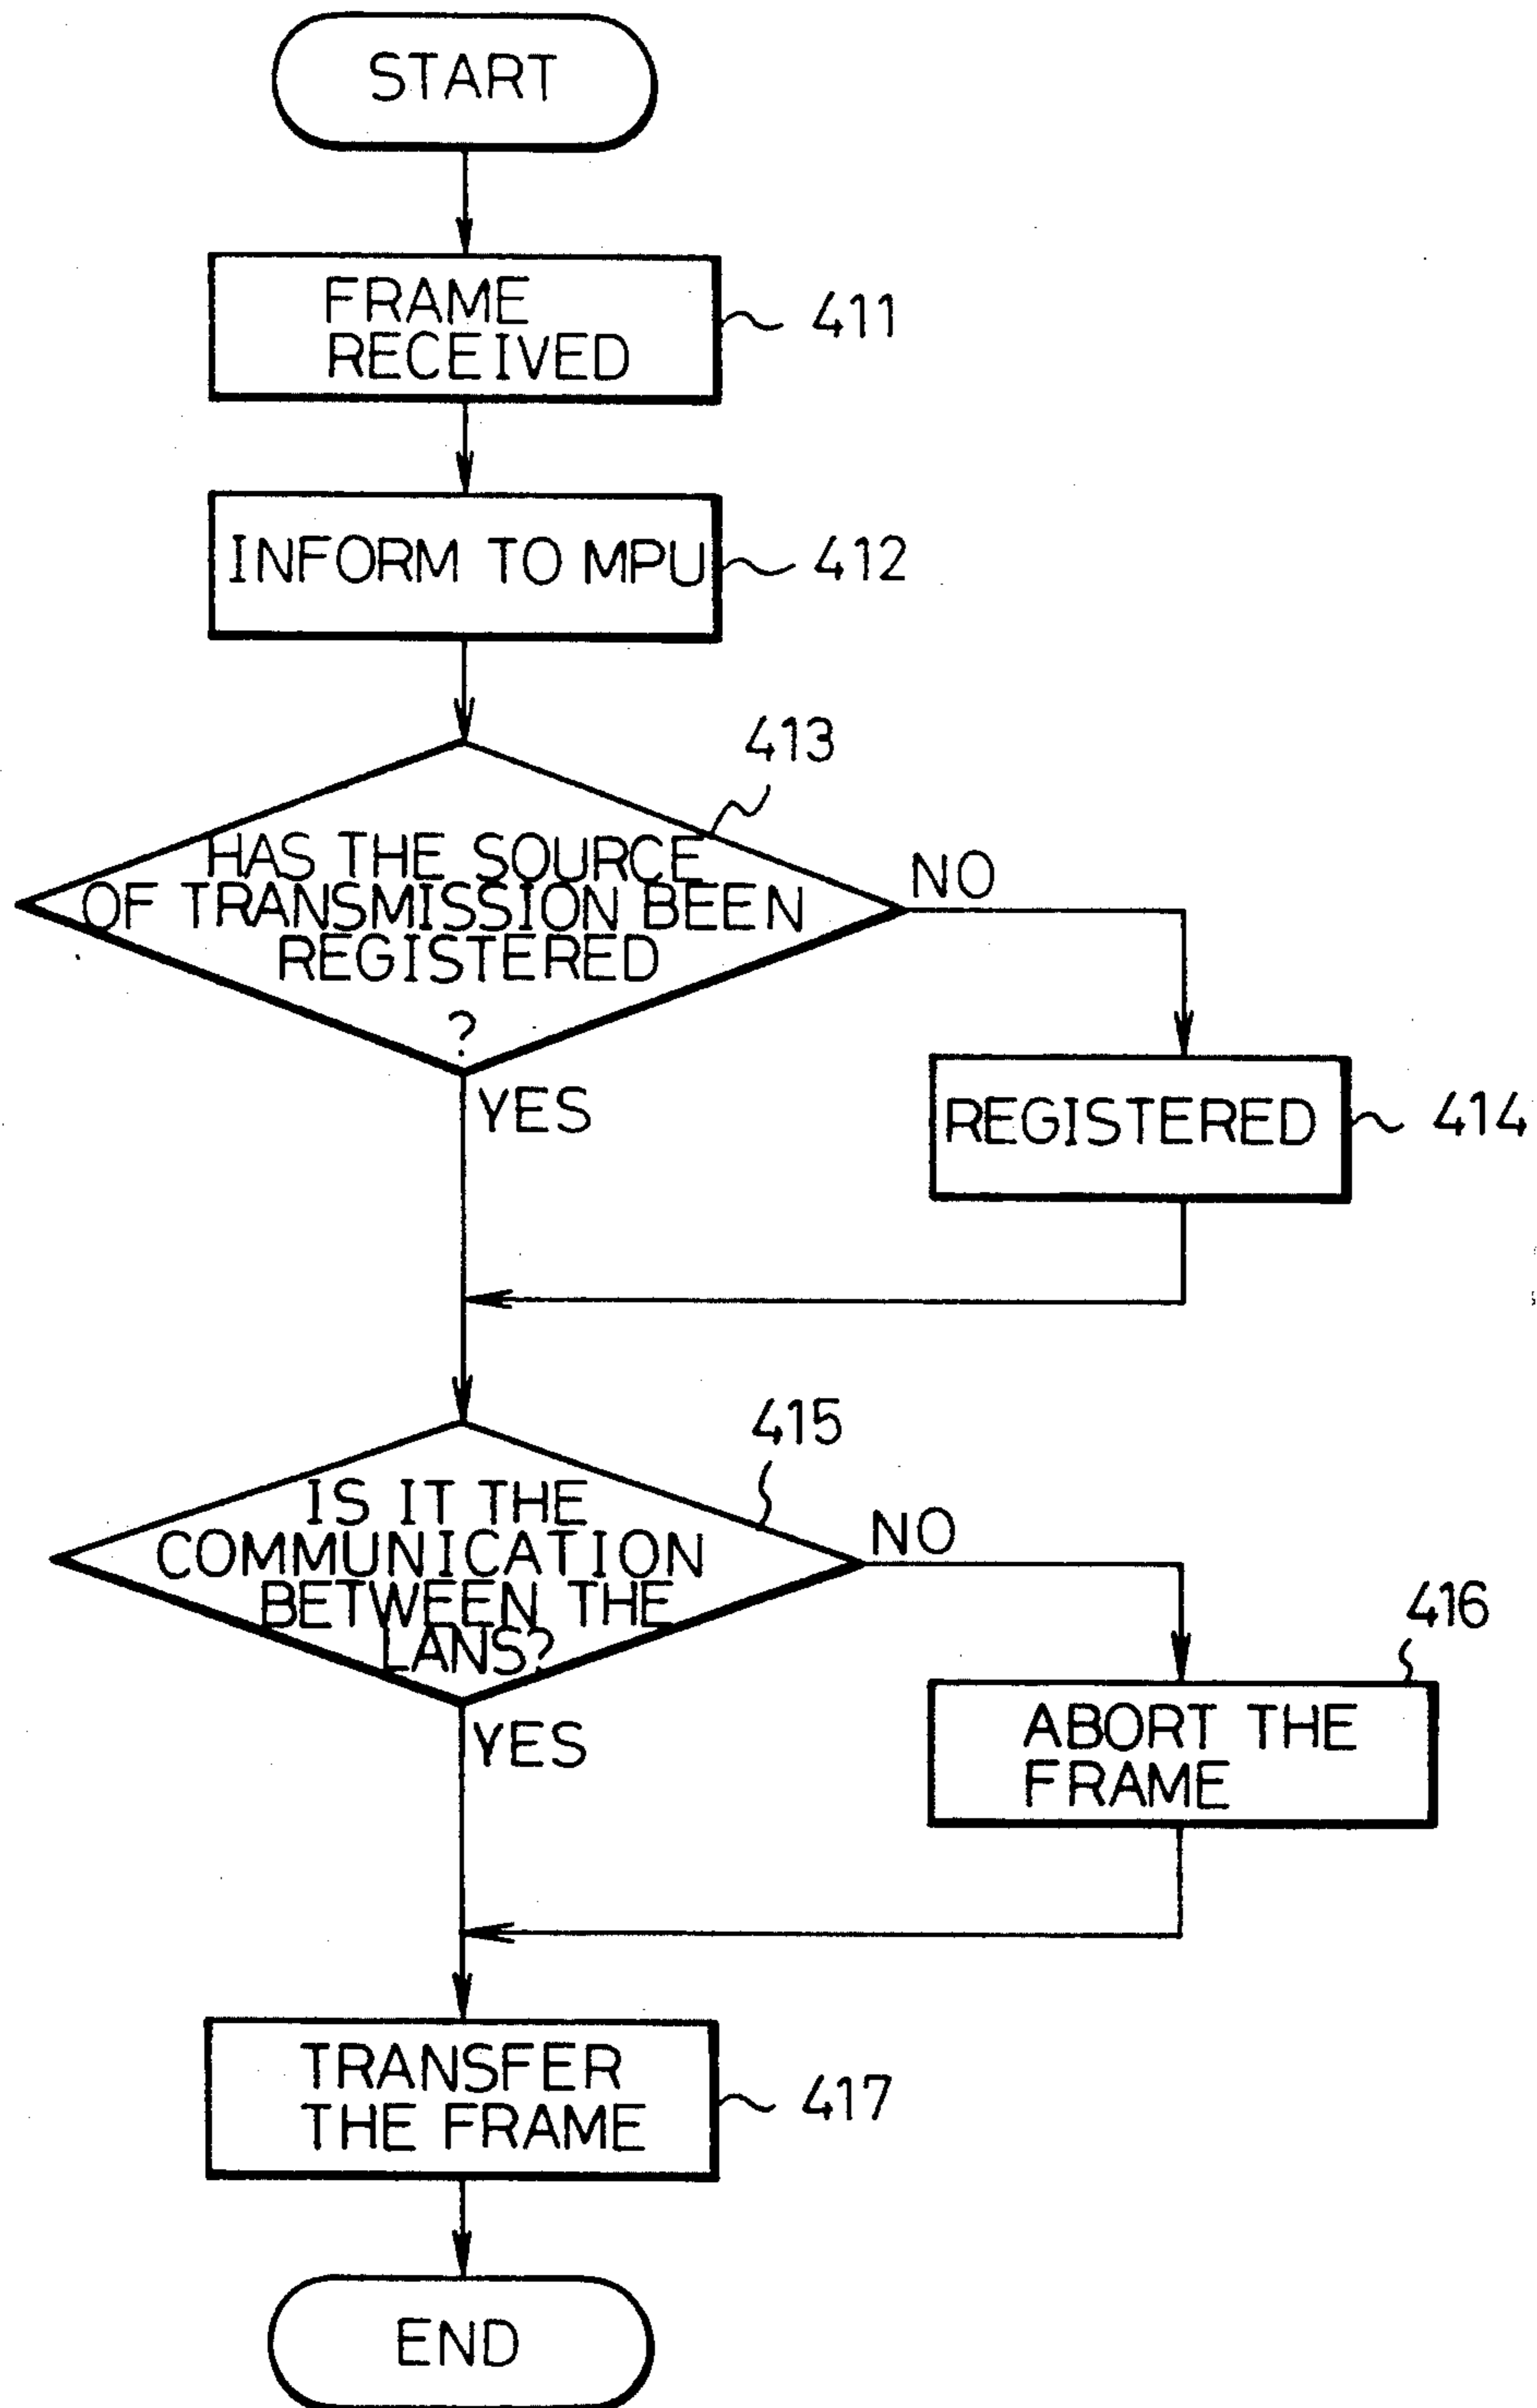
START

FRAME RECEIVED 411

INFORM TO MPU 412

413

HAS THE SOURCE OF TRANSMISSION BEEN REGISTERED ?

NO

YES

REGISTERED 414

415

IS IT THE COMMUNICATION BETWEEN THE LANS?

NO

416

YES

ABORT THE FRAME

TRANSFER THE FRAME 417

END